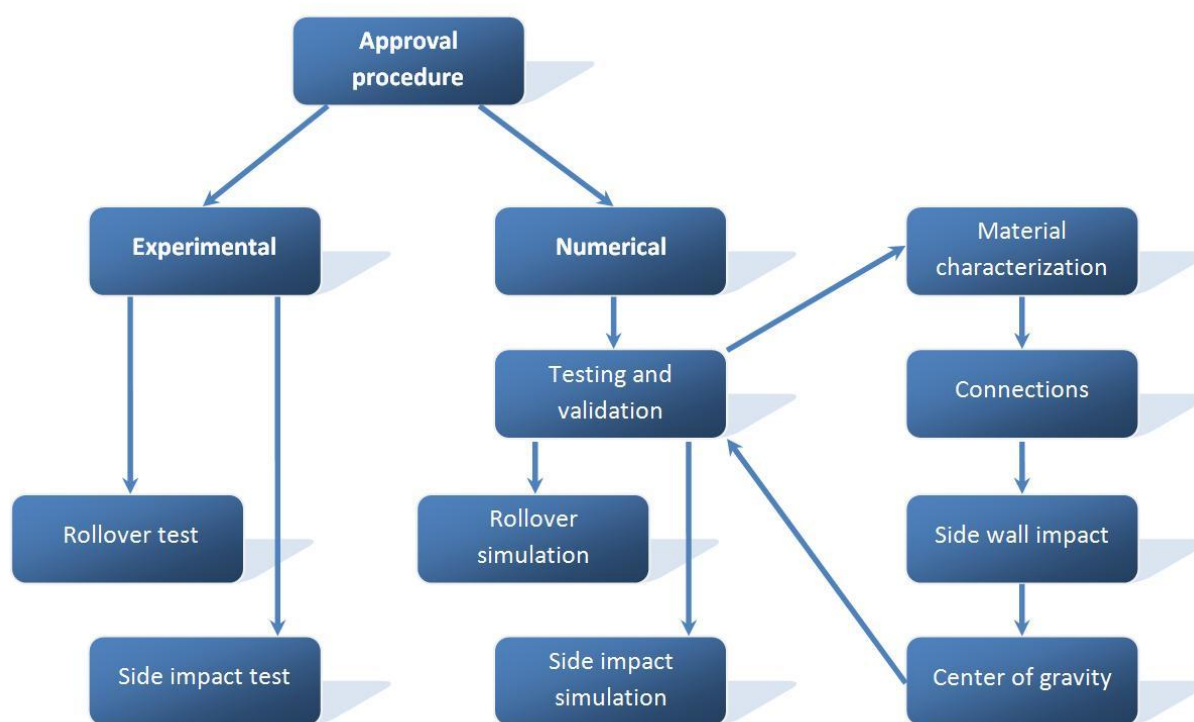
Approval procedure

Experimental

Numerical

Material characterization

Testing and validation

Connections

Rollover test

Rollover simulation

Side wall impact

Side impact test

Side impact simulation

Center of gravity